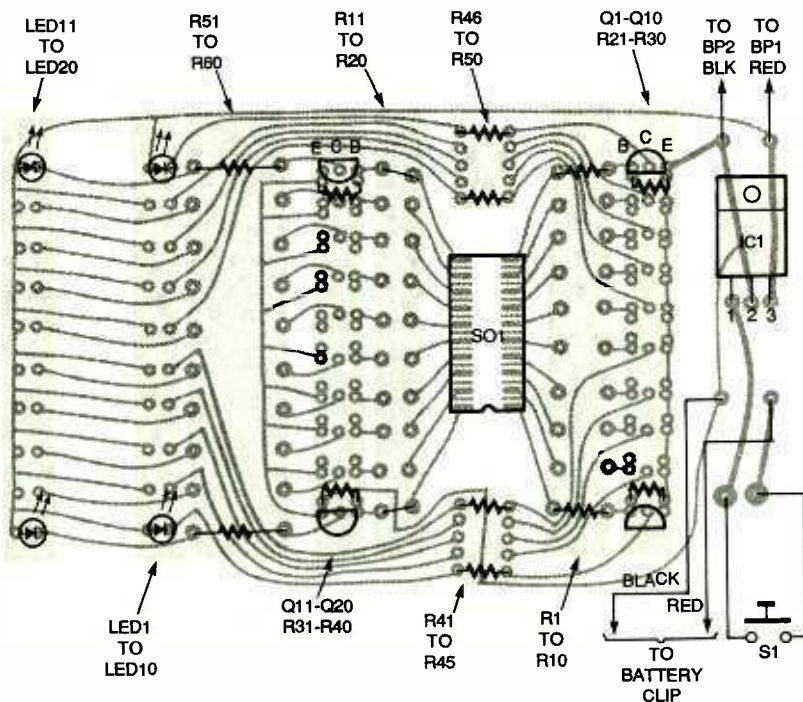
LED11 TO LED20

R51 TO R60

R11 TO R20

R46 TO R50

Q1-Q10 R21-R30

TO BP2 BLK

TO BP1 RED

E C B

B C E

IC1

1 2 3

SO1

BLACK

RED

LED1 TO LED10

Q11-Q20 R31-R40

R41 TO R45

R1 TO R10

TO BATTERY CLIP

S1